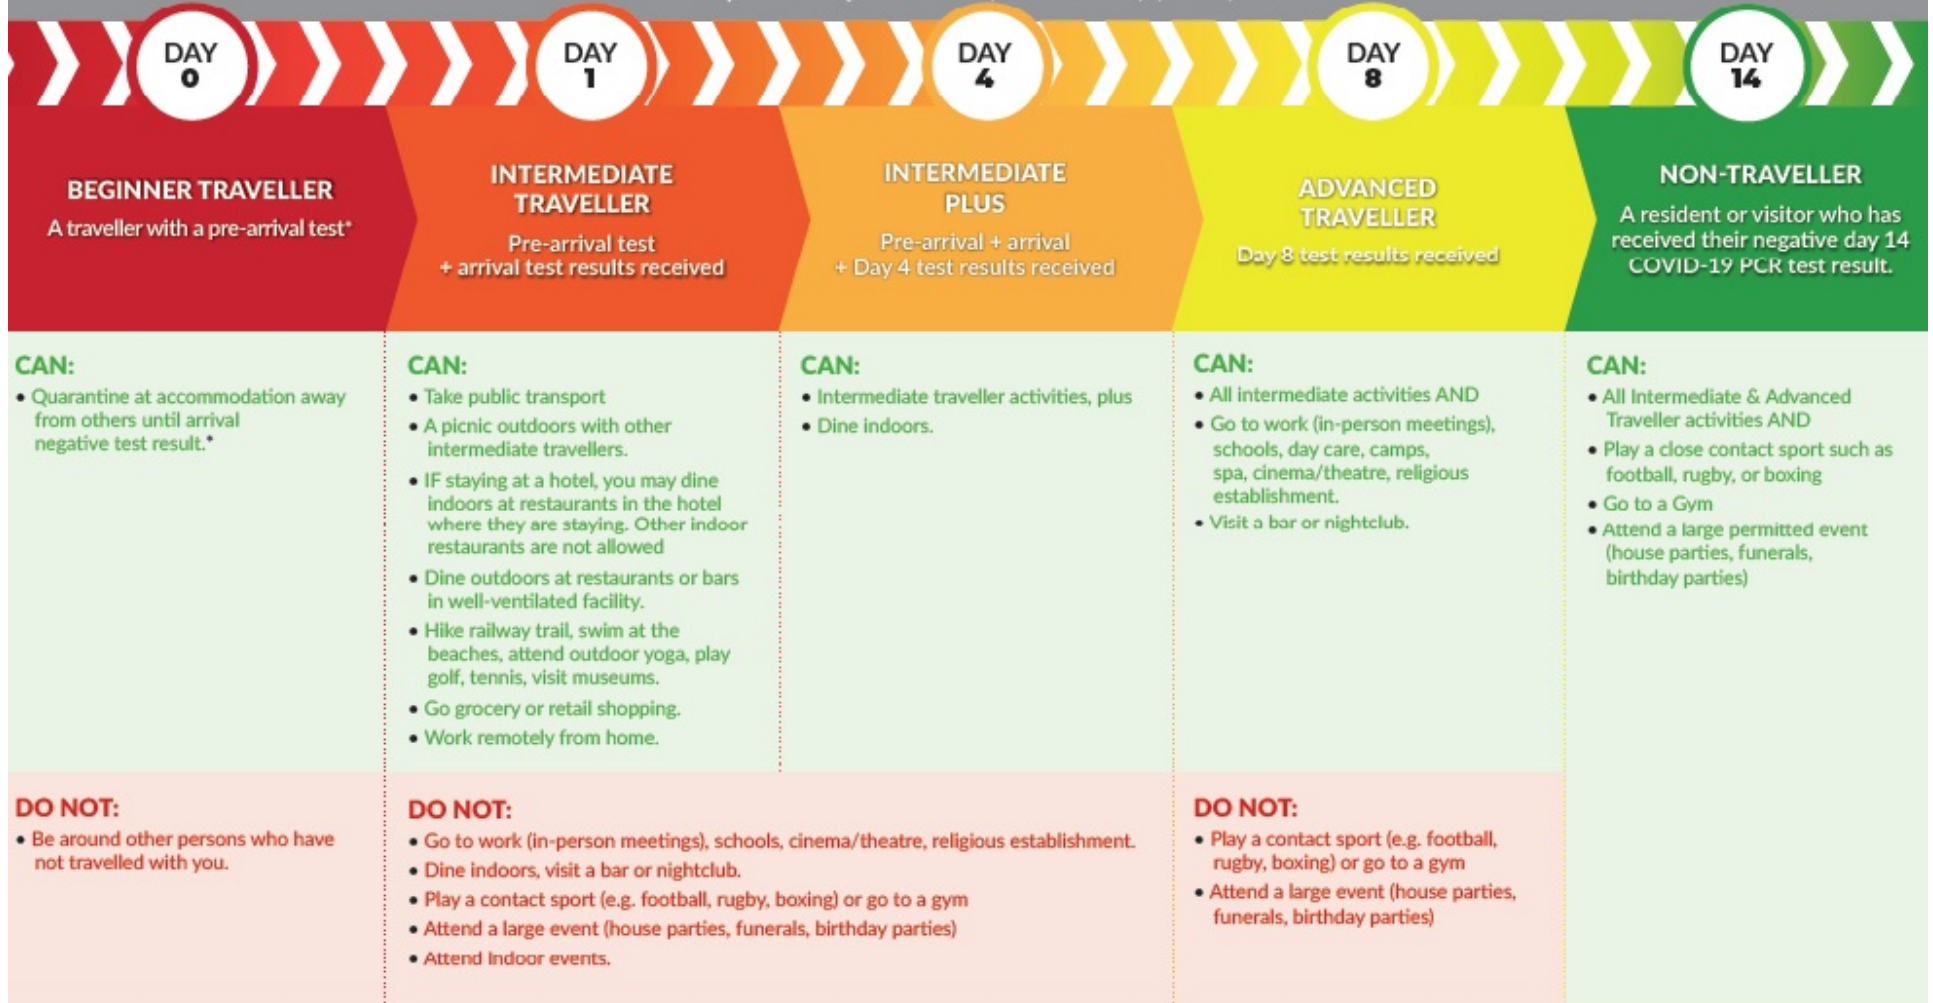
DAY 0

BEGINNER TRAVELLER

A traveller with a pre-arrival test*

DAY 1

INTERMEDIATE TRAVELLER

Pre-arrival test + arrival test results received

DAY 4

INTERMEDIATE PLUS

Pre-arrival + arrival + Day 4 test results received

DAY 8

ADVANCED TRAVELLER

Day 8 test results received

DAY 14

NON-TRAVELLER

A resident or visitor who has received their negative day 14 COVID-19 PCR test result.

CAN:
• Quarantine at accommodation away from others until arrival negative test result.*

CAN:
• Take public transport
• A picnic outdoors with other intermediate travellers.
• IF staying at a hotel, you may dine indoors at restaurants in the hotel where they are staying. Other indoor restaurants are not allowed
• Dine outdoors at restaurants or bars in well-ventilated facility.
• Hike railway trail, swim at the beaches, attend outdoor yoga, play golf, tennis, visit museums.
• Go grocery or retail shopping.
• Work remotely from home.

CAN:
• Intermediate traveller activities, plus
• Dine indoors.

CAN:
• All intermediate activities AND
• Go to work (in-person meetings), schools, day care, camps, spa, cinema/theatre, religious establishment.
• Visit a bar or nightclub.

CAN:
• All Intermediate & Advanced Traveller activities AND
• Play a close contact sport such as football, rugby, or boxing
• Go to a Gym
• Attend a large permitted event (house parties, funerals, birthday parties)

DO NOT:
• Be around other persons who have not travelled with you.

DO NOT:
• Go to work (in-person meetings), schools, cinema/theatre, religious establishment.
• Dine indoors, visit a bar or nightclub.
• Play a contact sport (e.g. football, rugby, boxing) or go to a gym
• Attend a large event (house parties, funerals, birthday parties)
• Attend Indoor events.

DO NOT:
• Play a contact sport (e.g. football, rugby, boxing) or go to a gym
• Attend a large event (house parties, funerals, birthday parties)